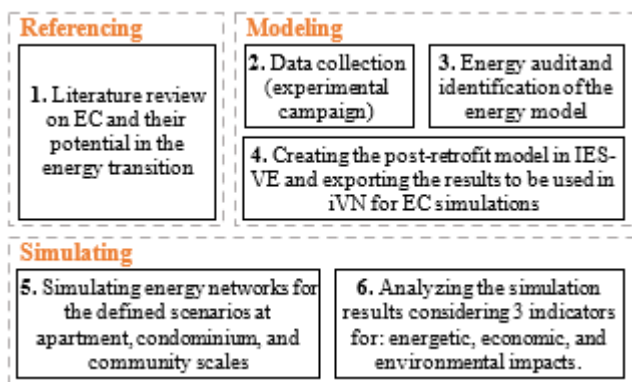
Referencing

1. Literature review on EC and their potential in the energy transition

Modeling

2. Data collection (experimental campaign)

3. Energy auditand identification of the energy model

4. Creating the post-retrofit model in IES-VE and exporting the results to be used in iVN for EC simulations

Simulating

5. Simulating energy networks for the defined scenarios at apartment, condominium, and community scales

6. Analyzing the simulation results considering 3 indicators for: energetic, economic, and environmental impacts.